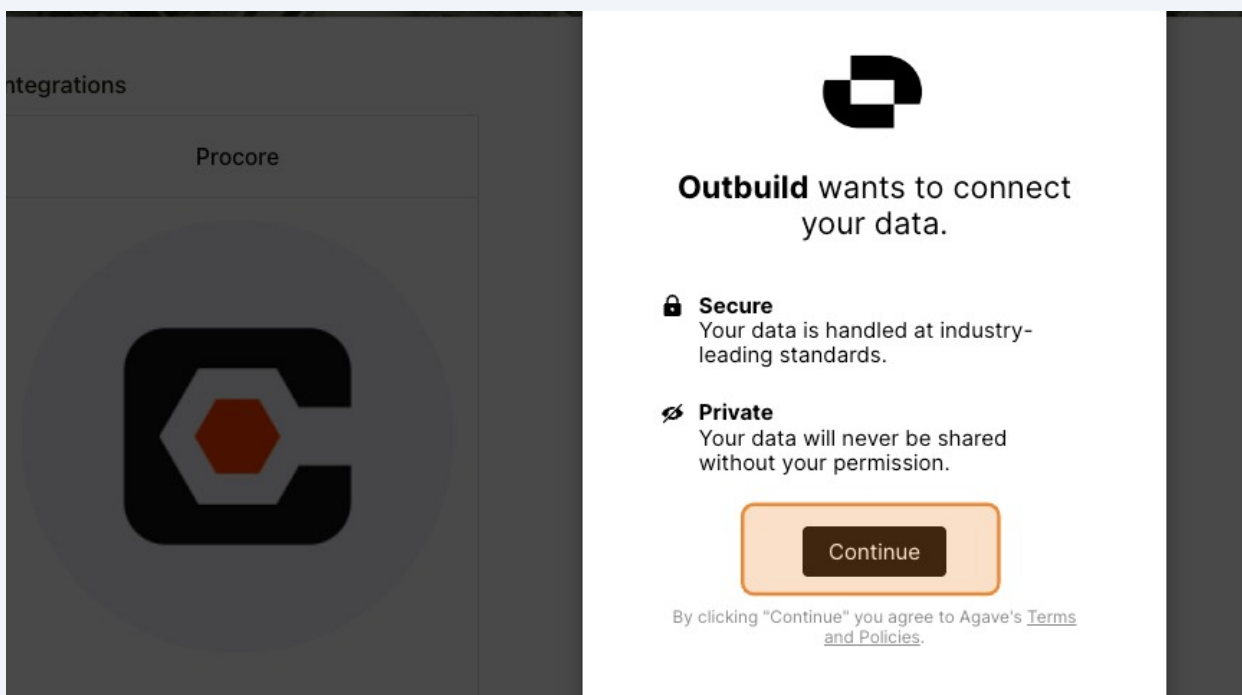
ntegrations

Procore

**Outbuild** wants to connect your data.

**Secure**
Your data is handled at industry-leading standards.

**Private**
Your data will never be shared without your permission.

Continue

By clicking "Continue" you agree to Agave's Terms and Policies.